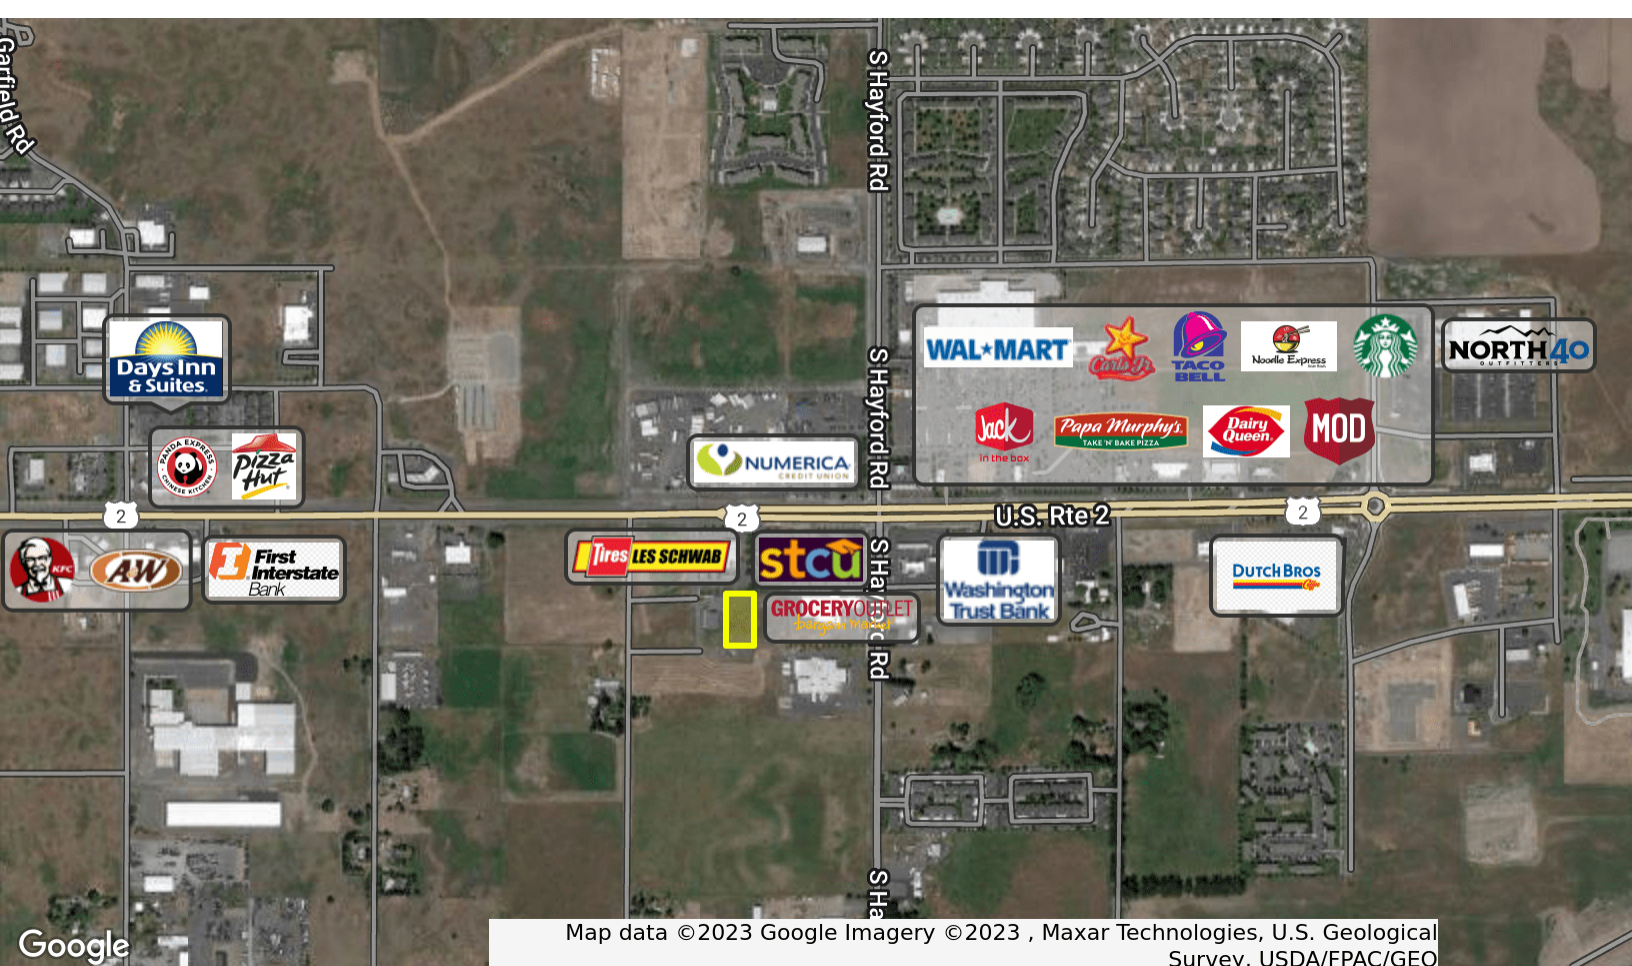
Garfield Rd

S Hayford Rd

Days Inn & Suites

PANDA EXPRESS CHINESE KITCHEN

Pizza Hut

WAL★MART

Carl's Jr.

TACO BELL

Noodle Express

NORTH 40 OUTFITTERS

NUMERICA CREDIT UNION

S Hayford Rd

Jack in the box

Papa Murphy's TAKE 'N' BAKE PIZZA

Dairy Queen

MOD

2

2

U.S. Rte 2

2

KFC

A&W

First Interstate Bank

Tires LES SCHWAB

stcu

S Ha

Washington Trust Bank

DUTCH BROS Coffee

GROCERY OUTLET bargain market

c Rd

S Ha

Google

Map data ©2023 Google Imagery ©2023 , Maxar Technologies, U.S. Geological Survey, USDA/FPAC/GEO